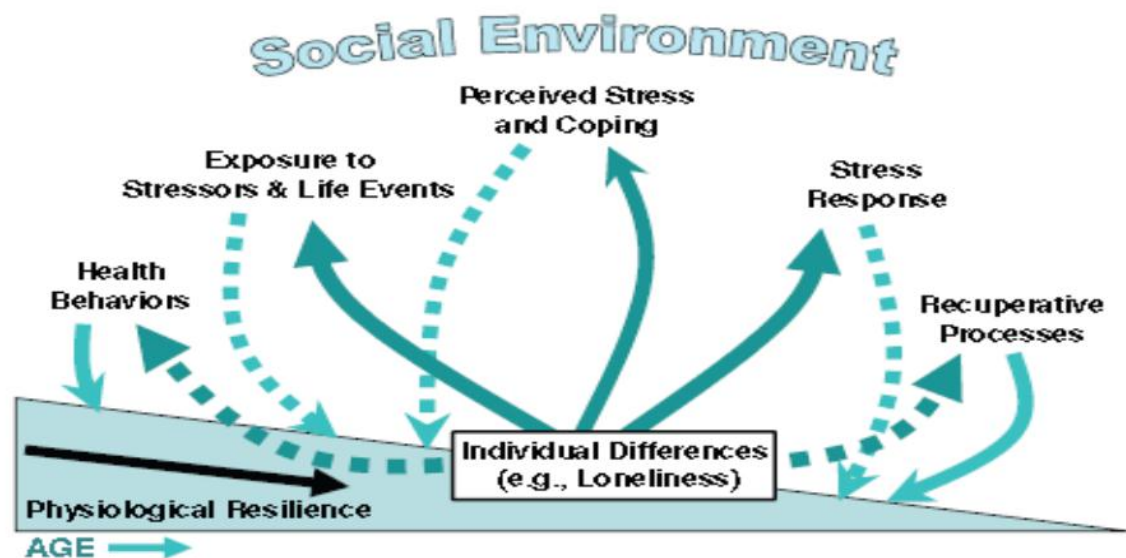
Social Environment

Perceived Stress and Coping

Exposure to Stressors & Life Events

Stress Response

Health Behaviors

Recuperative Processes

Individual Differences (e.g., Loneliness)

Physiological Resilience

AGE